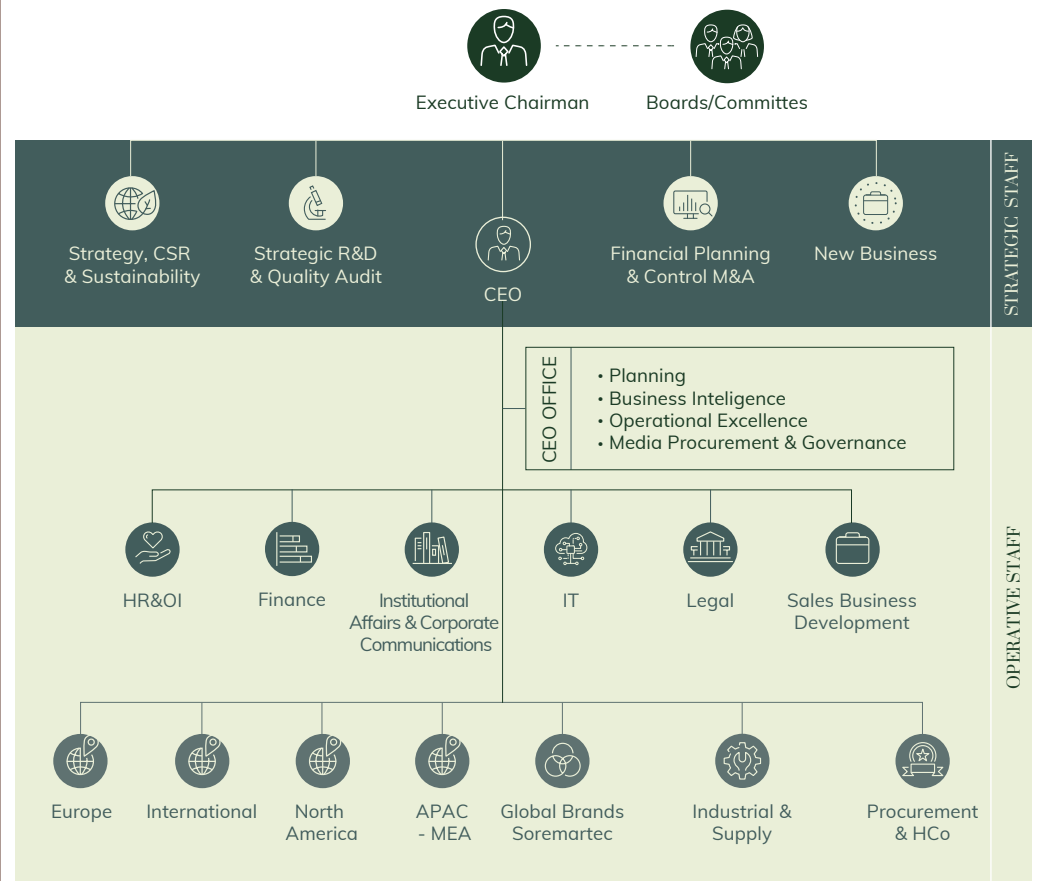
Executive Chairman

Boards/Commites

STRATEGIC STAFF

Strategy, CSR & Sustainability

Strategic R&D & Quality Audit

CEO

Financial Planning & Control M&A

New Business

OPERATIVE STAFF

CEO OFFICE

• Planning
• Business Inteligence
• Operational Excellence
• Media Procurement & Governance

HR&OI

Finance

Institutional Affairs & Corporate Communications

IT

Legal

Sales Business Development

Europe

International

North America

APAC - MEA

Global Brands Soremartec

Industrial & Supply

Procurement & HCo